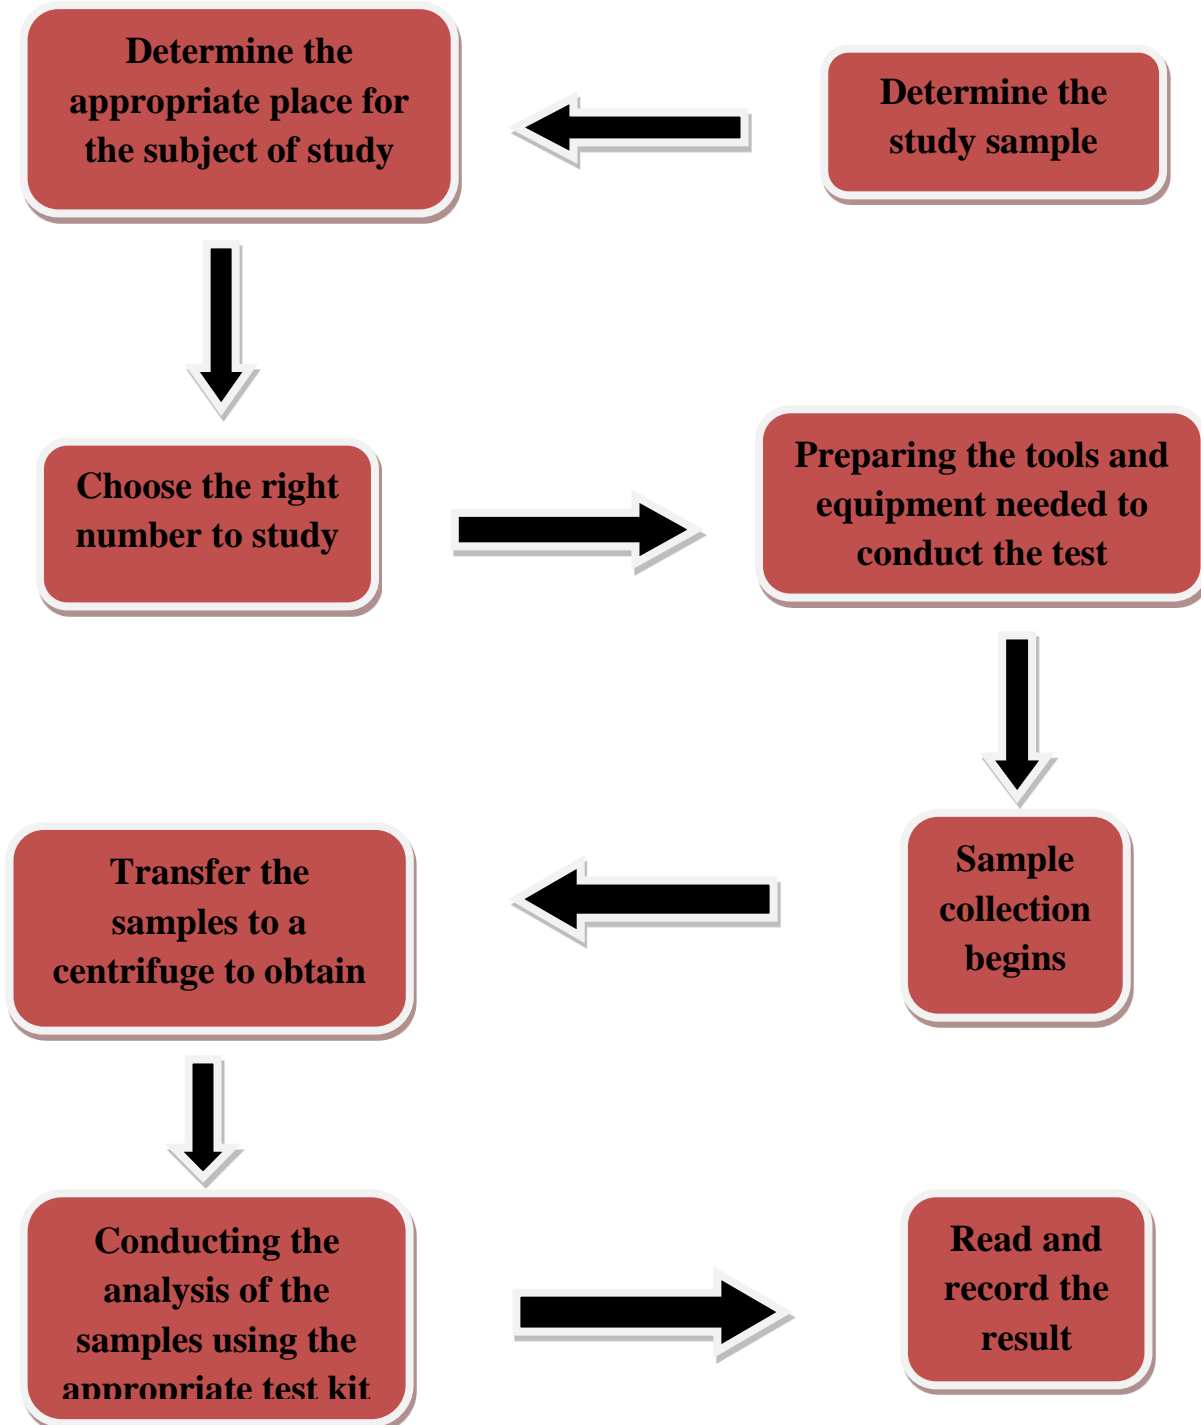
Determine the study sample

Determine the appropriate place for the subject of study

Choose the right number to study

Preparing the tools and equipment needed to conduct the test

Sample collection begins

Transfer the samples to a centrifuge to obtain

Conducting the analysis of the samples using the appropriate test kit

Read and record the result